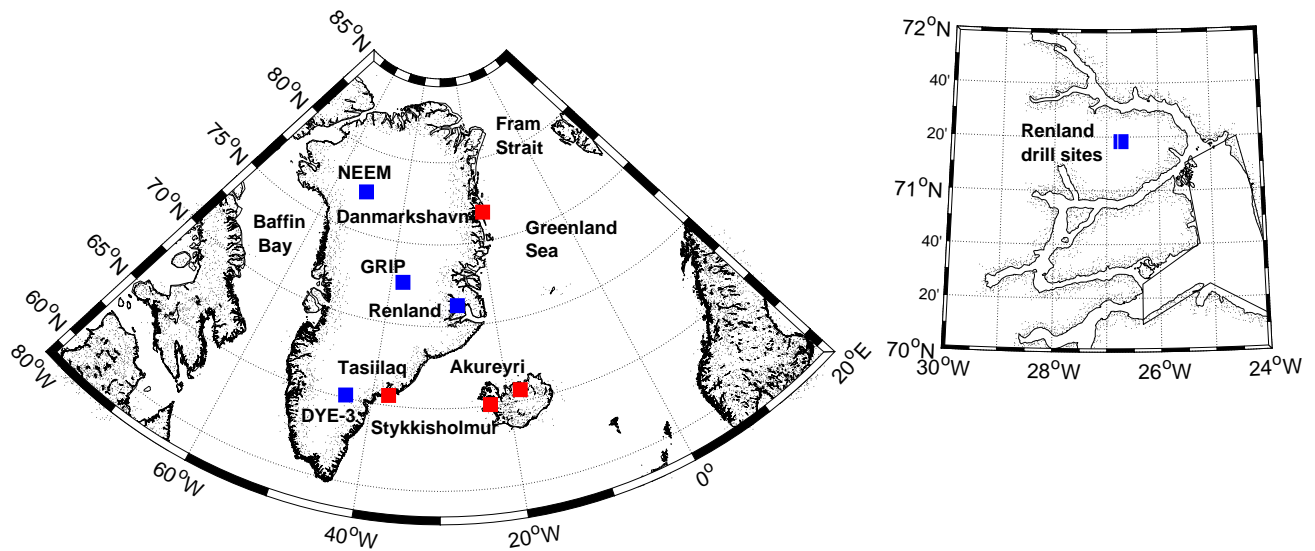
$85^oN$
$80^oN$
$75^oN$
$70^oN$
$65^oN$
$60^oN$
$80^oW$
Fram Strait
NEEM
Baffin Bay
Danmarkshavn
Greenland Sea
GRIP
Renland
Tasiilaq
Akureyri
DYE-3
Stykkisholmur
$60^oW$
$40^oW$
$20^oW$
$0^o$
$20^oE$

$72^oN$
40'
20'
Renland drill sites
$71^oN$
40'
20'
$70^oN$
$30^oW$
$28^oW$
$26^oW$
$24^oW$